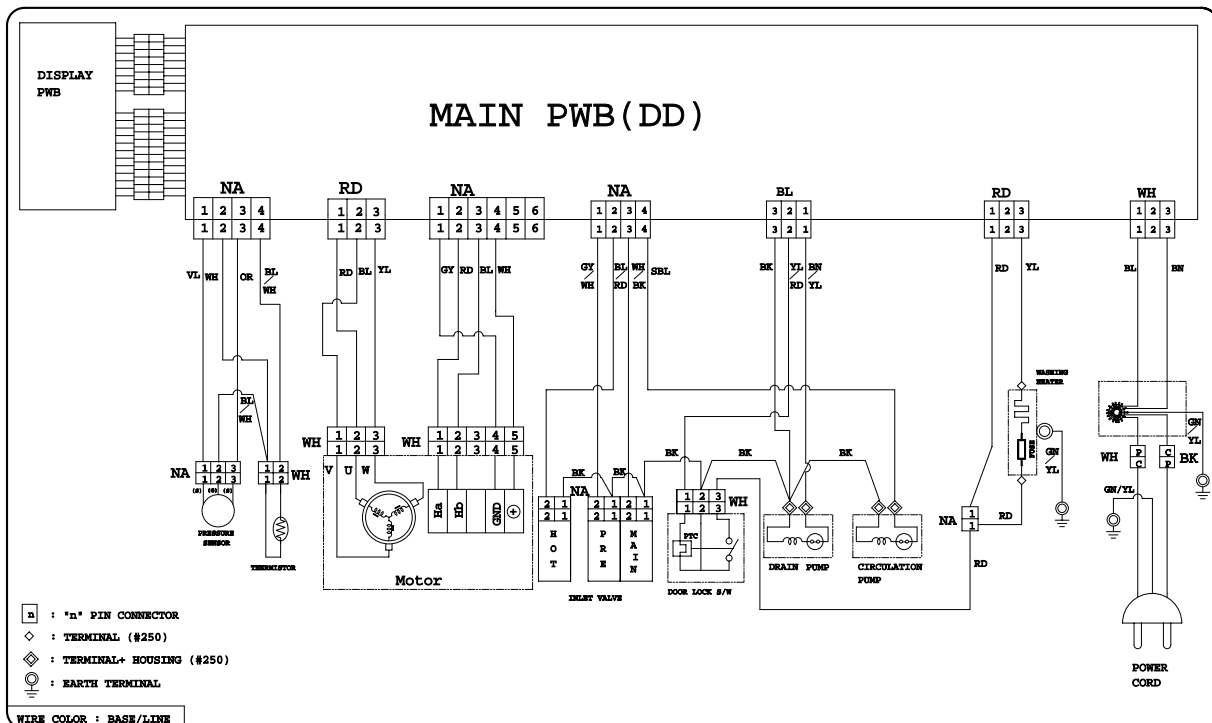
DISPLAY PWB

MAIN PWB(DD)

NA
1 2 3 4
1 2 3 4
VL WH OR BL WH

RD
1 2 3
1 2 3
RD BL YL

NA
1 2 3 4 5 6
1 2 3 4 5 6
GY RD BL WH

NA
1 2 3 4
1 2 3 4
GY WH BL RD WH BK SBL

BL
3 2 1
3 2 1
BK YL RD BN YL

RD
1 2 3
1 2 3
RD YL

WH
1 2 3
1 2 3
BL BN

BL WH

NA
1 2 3
1 2 3
(3) (2) (1)
PRESSURE SENSOR

1 2
1 2
WH
THERMISTOR

WH
1 2 3
1 2 3
V U W

WH
1 2 3 4 5
1 2 3 4 5
Ha Hb GND ⊕

Motor

BK BK
NA
2 1
2 1
2 1
2 1
2 1
2 1
H O T
P R E
M A I N
INLET VALVE

BK BK
1 2 3
1 2 3
WH
PTC
DOOR LOCK S/W

BK
DRAIN PUMP
CIRCULATION PUMP

WASHING HEATER
FUSE
GN YL

NA
1
1
RD
RD

GN YL
WH
P C
C P
BK
GN/YL

POWER CORD

n : "n" PIN CONNECTOR
◇ : TERMINAL (#250)
◈ : TERMINAL+ HOUSING (#250)
: EARTH TERMINAL

WIRE COLOR : BASE/LINE